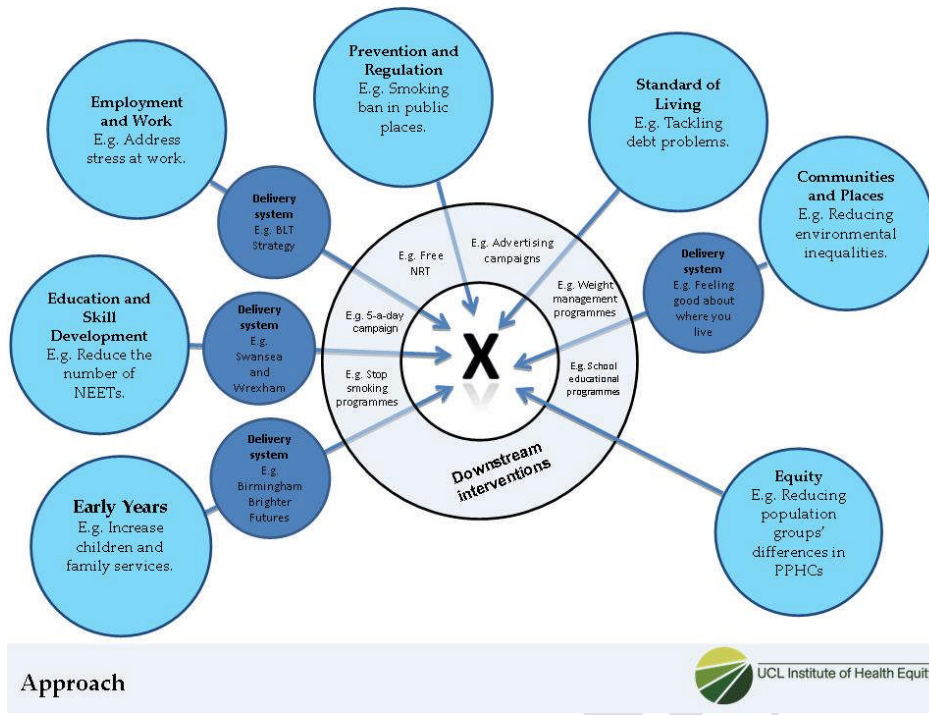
Prevention and Regulation
E.g. Smoking ban in public places.

Employment and Work
E.g. Address stress at work.

Standard of Living
E.g. Tackling debt problems.

Communities and Places
E.g. Reducing environmental inequalities.

Delivery system
E.g. BLT Strategy

Delivery system
E.g. Feeling good about where you live

Education and Skill Development
E.g. Reduce the number of NEETs.

Delivery system
E.g. Swansea and Wrexham

Delivery system
E.g. Birmingham Brighter Futures

Early Years
E.g. Increase children and family services.

Equity
E.g. Reducing population groups' differences in PPHCs

E.g. Free NRT

E.g. Advertising campaigns

E.g. 5-a-day campaign

E.g. Weight management programmes

E.g. Stop smoking programmes

E.g. School educational programmes

X

Downstream interventions

Approach

UCL Institute of Health Equit